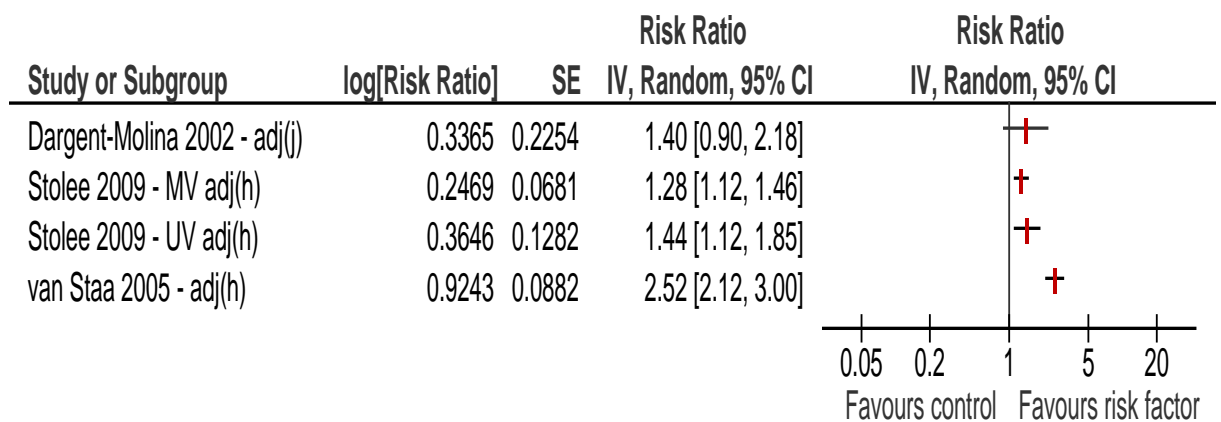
| Study or Subgroup | log[Risk Ratio] | SE | Risk Ratio IV, Random, 95% CI | Risk Ratio IV, Random, 95% CI |
|---|---|---|---|---|
| Dargent-Molina 2002 - adj(j) | 0.3365 | 0.2254 | 1.40 [0.90, 2.18] | |
| Stolee 2009 - MV adj(h) | 0.2469 | 0.0681 | 1.28 [1.12, 1.46] | |
| Stolee 2009 - UV adj(h) | 0.3646 | 0.1282 | 1.44 [1.12, 1.85] | |
| van Staa 2005 - adj(h) | 0.9243 | 0.0882 | 2.52 [2.12, 3.00] | |

0.05 0.2 1 5 20
Favours control Favours risk factor